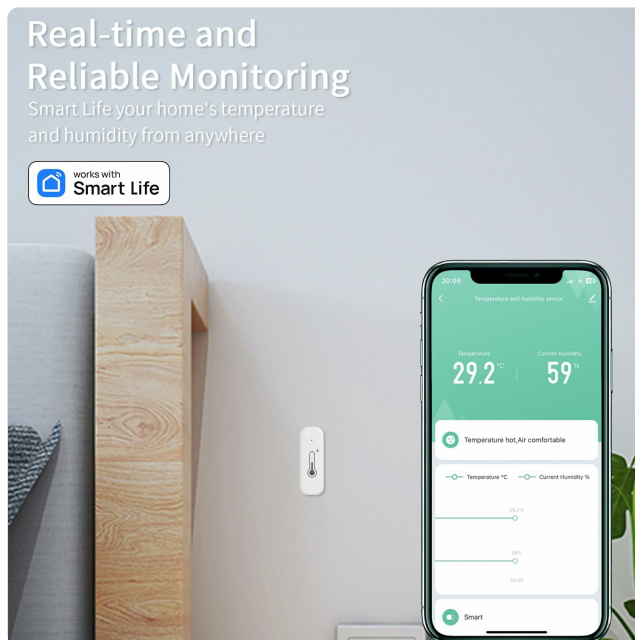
Real-time and Reliable Monitoring
Smart Life your home's temperature and humidity from anywhere

works with
Smart Life

20:09

Temperature and humidity sensor

Temperature
29.2 °C

Current Humidity
59 %

Temperature hot,Air comfortable

Temperature °C
Current Humidity %

29.2°C

59%

20:00

Smart